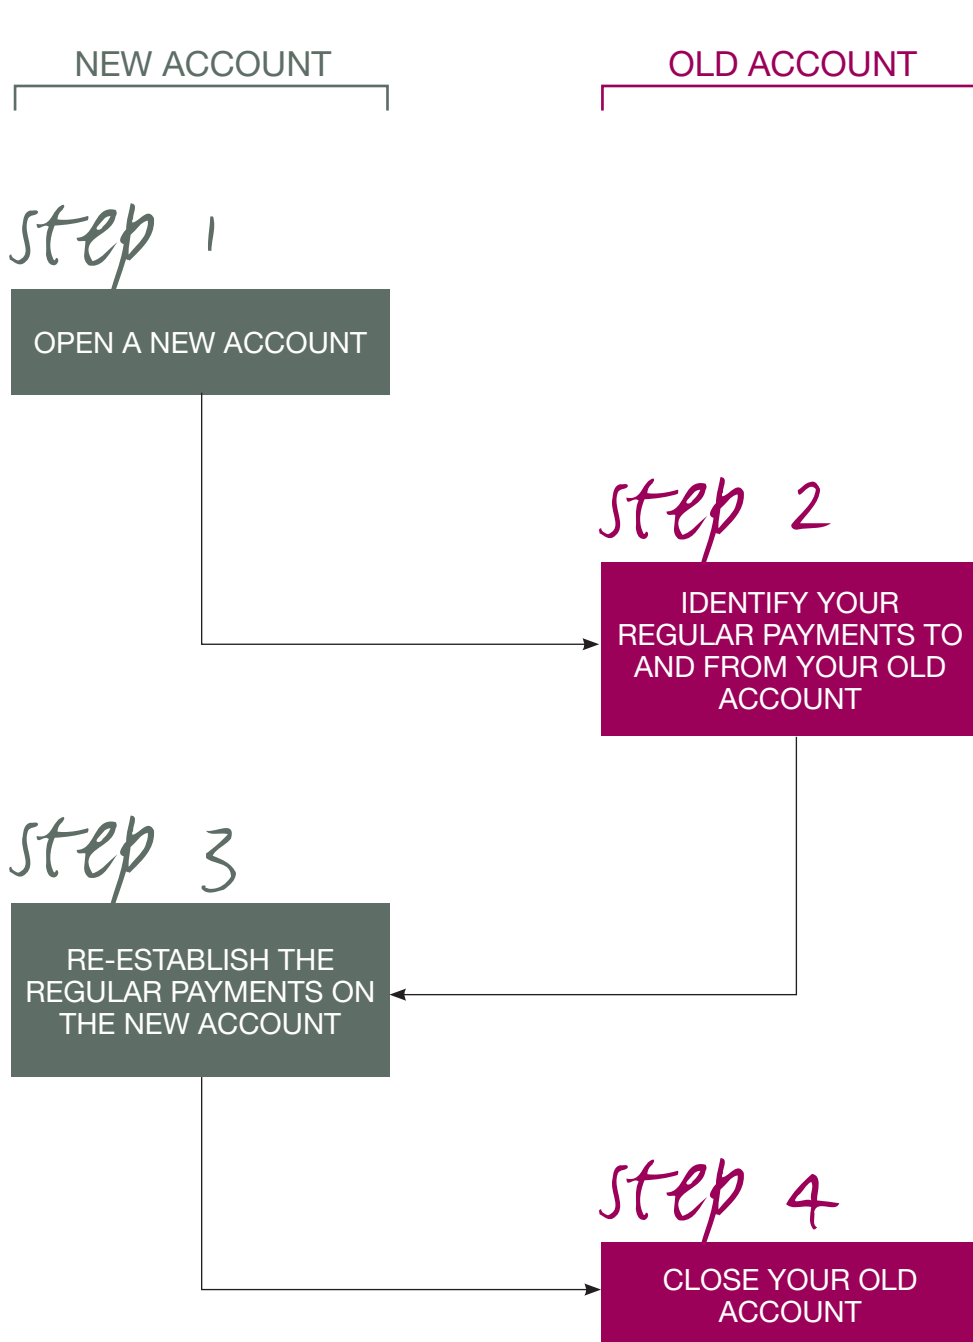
NEW ACCOUNT

OLD ACCOUNT

step 1

OPEN A NEW ACCOUNT

step 2

IDENTIFY YOUR REGULAR PAYMENTS TO AND FROM YOUR OLD ACCOUNT

step 3

RE-ESTABLISH THE REGULAR PAYMENTS ON THE NEW ACCOUNT

step 4

CLOSE YOUR OLD ACCOUNT